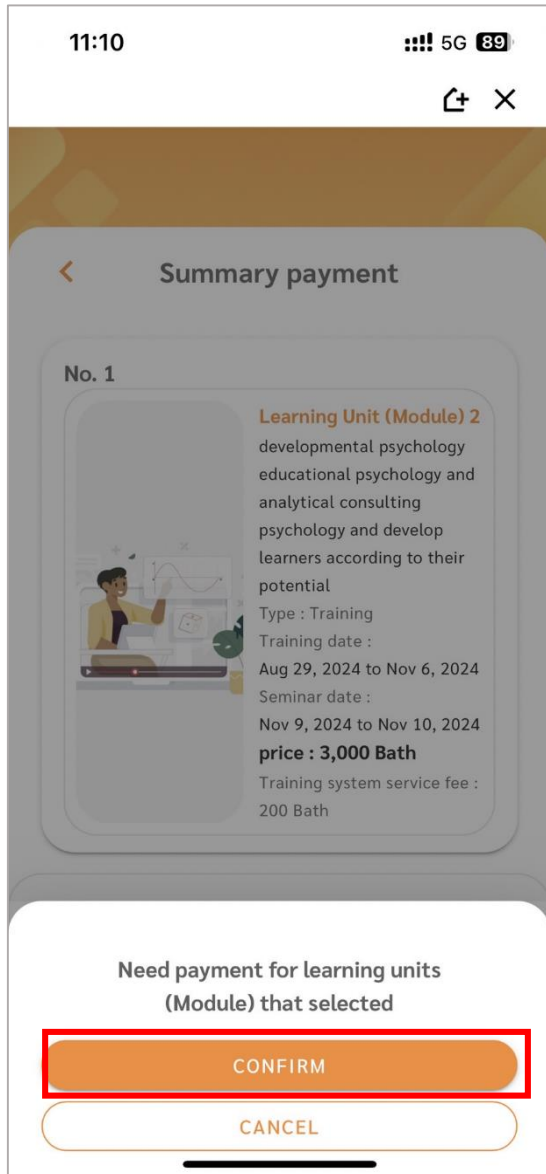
11:10

5G 89

<

Summary payment

No. 1

Learning Unit (Module) 2
developmental psychology educational psychology and analytical consulting psychology and develop learners according to their potential
Type : Training
Training date :
Aug 29, 2024 to Nov 6, 2024
Seminar date :
Nov 9, 2024 to Nov 10, 2024
price : 3,000 Bath
Training system service fee :
200 Bath

Need payment for learning units (Module) that selected

CONFIRM

CANCEL